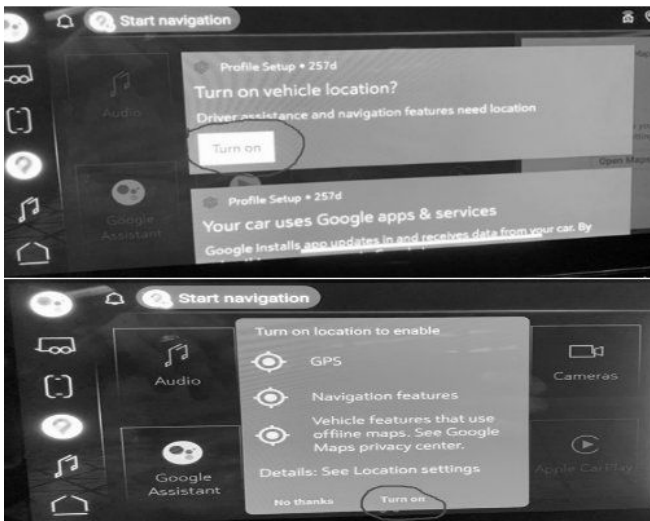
Start navigation

Audio

Google Assistant

Profile Setup • 257d

Turn on vehicle location?

Driver assistance and navigation features need location

Turn on

Open Maps

Profile Setup • 257d

Your car uses Google apps & services

Google installs app updates in and receives data from your car. By

Start navigation

Audio

Google Assistant

Turn on location to enable

GPS

Navigation features

Vehicle features that use offline maps. See Google Maps privacy center.

Details: See Location settings

No thanks

Turn on

Cameras

Apple CarPlay